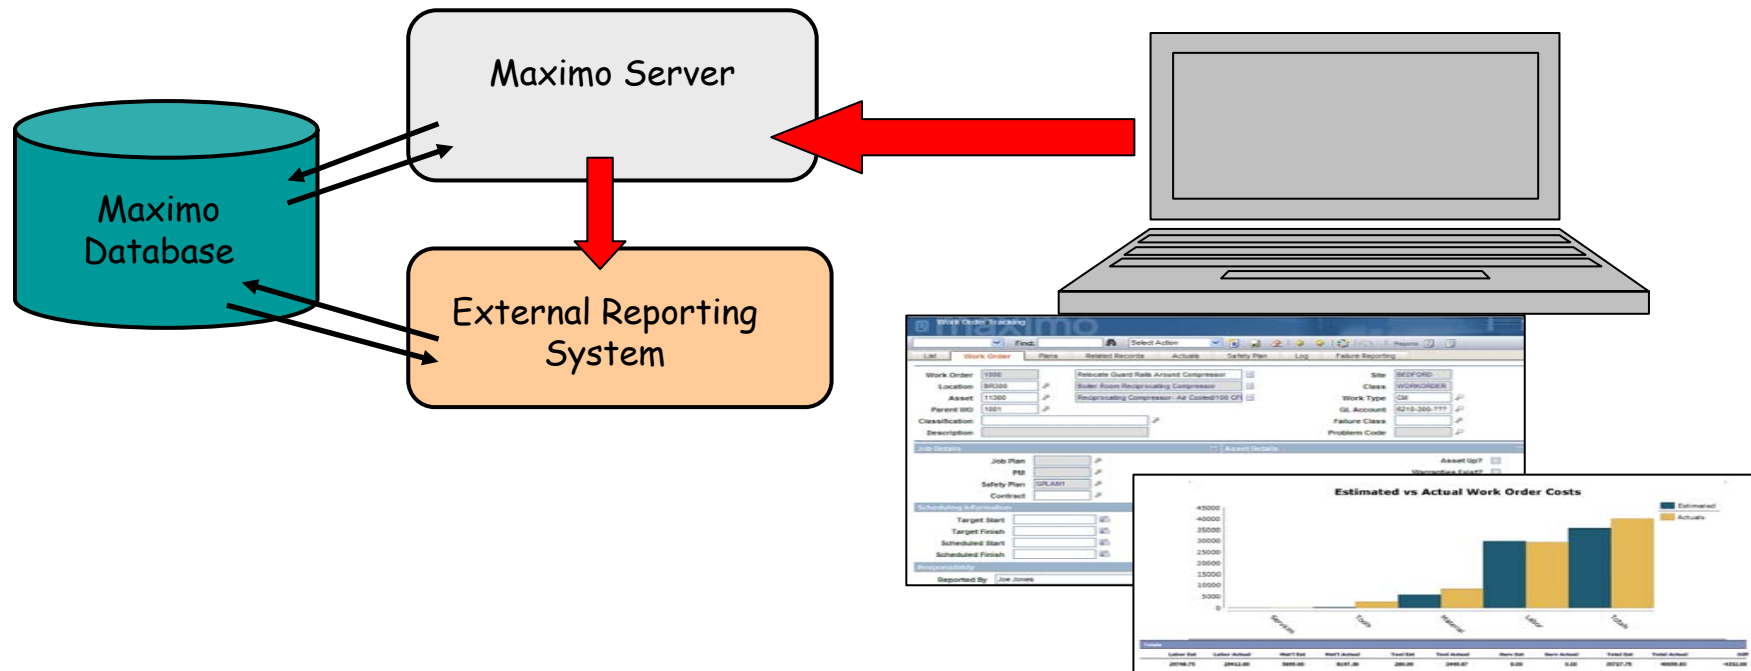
Maximo Server

Maximo Database

External Reporting System

Work Order Tracking

Find:

Select Action

List

Work Order

Plans

Related Records

Actuals

Safety Plan

Log

Failure Reporting

Work Order

1000

Relocate Guard Rails Around Compressor

Site

BEDFORD

Location

BR300

Boiler Room Reciprocating Compressor

Class

WORKORDER

Asset

11300

Reciprocating Compressor - Air Cooled/100 CFM

Work Type

CM

Parent WO

1001

GL Account

6210-300-???

Classification

Failure Class

Description

Problem Code

Job Details

Asset Details

Job Plan

Asset Up?

PM

Warranties Exist?

Safety Plan

SPLAN1

Contract

Scheduling Information

Target Start

Target Finish

Scheduled Start

Scheduled Finish

Responsibility

Reported By

Joe Jones

Estimated vs Actual Work Order Costs

Estimated

Actuals

45000

40000

35000

30000

25000

20000

15000

10000

5000

0

Services

Tools

Material

Labor

Totals

Totals

Labor Est

Labor Actual

Mat'l Est

Mat'l Actual

Tool Est

Tool Actual

Serv Est

Serv Actual

Total Est

Total Actual

Diff

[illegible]